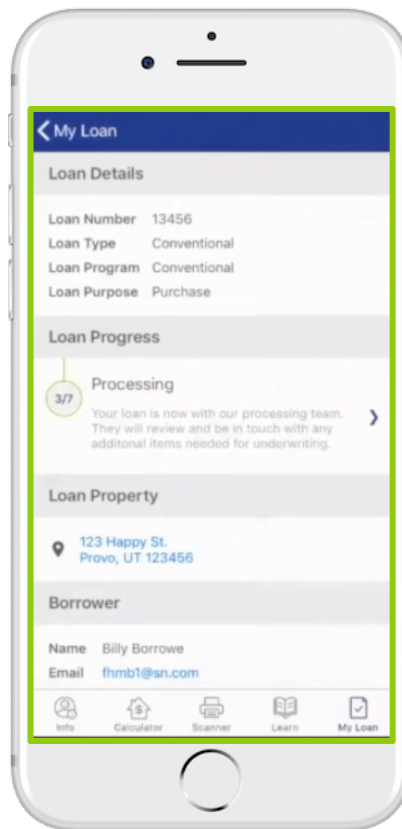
My Loan

Loan Details

| | |
|---|---|
| Loan Number | 13456 |
| Loan Type | Conventional |
| Loan Program | Conventional |
| Loan Purpose | Purchase |

Loan Progress

3/7

Processing

Your loan is now with our processing team. They will review and be in touch with any additonal items needed for underwriting.

Loan Property

123 Happy St.
Provo, UT 123456

Borrower

| | |
|---|---|
| Name | Billy Borrowe |
| Email | fhmb1@sn.com |

Info Calculator Scanner Learn My Loan